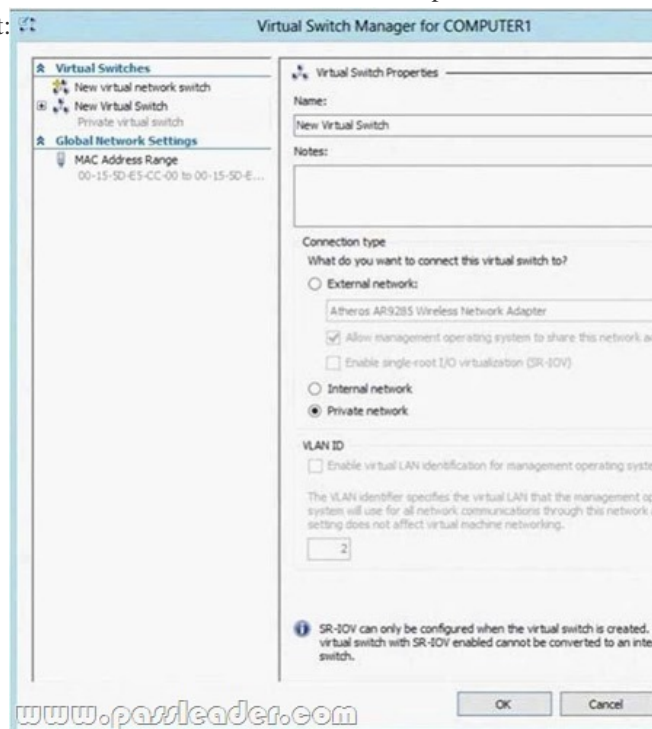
t:

Virtual Switch Manager for COMPUTER1

Virtual Switches
New virtual network switch
New Virtual Switch
Private virtual switch
Global Network Settings
MAC Address Range
00-15-5D-E5-CC-00 to 00-15-5D-E...

Virtual Switch Properties

Name:
New Virtual Switch

Notes:

Connection type
What do you want to connect this virtual switch to?

External network:
Atheros AR9285 Wireless Network Adapter
Allow management operating system to share this network a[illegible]
Enable single-root I/O virtualization (SR-IOV)

Internal network
Private network

VLAN ID
Enable virtual LAN identification for management operating syste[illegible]

The VLAN identifier specifies the virtual LAN that the management op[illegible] system will use for all network communications through this network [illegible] setting does not affect virtual machine networking.

2

SR-IOV can only be configured when the virtual switch is created. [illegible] virtual switch with SR-IOV enabled cannot be converted to an inte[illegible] switch.

OK
Cancel

www.passleader.com